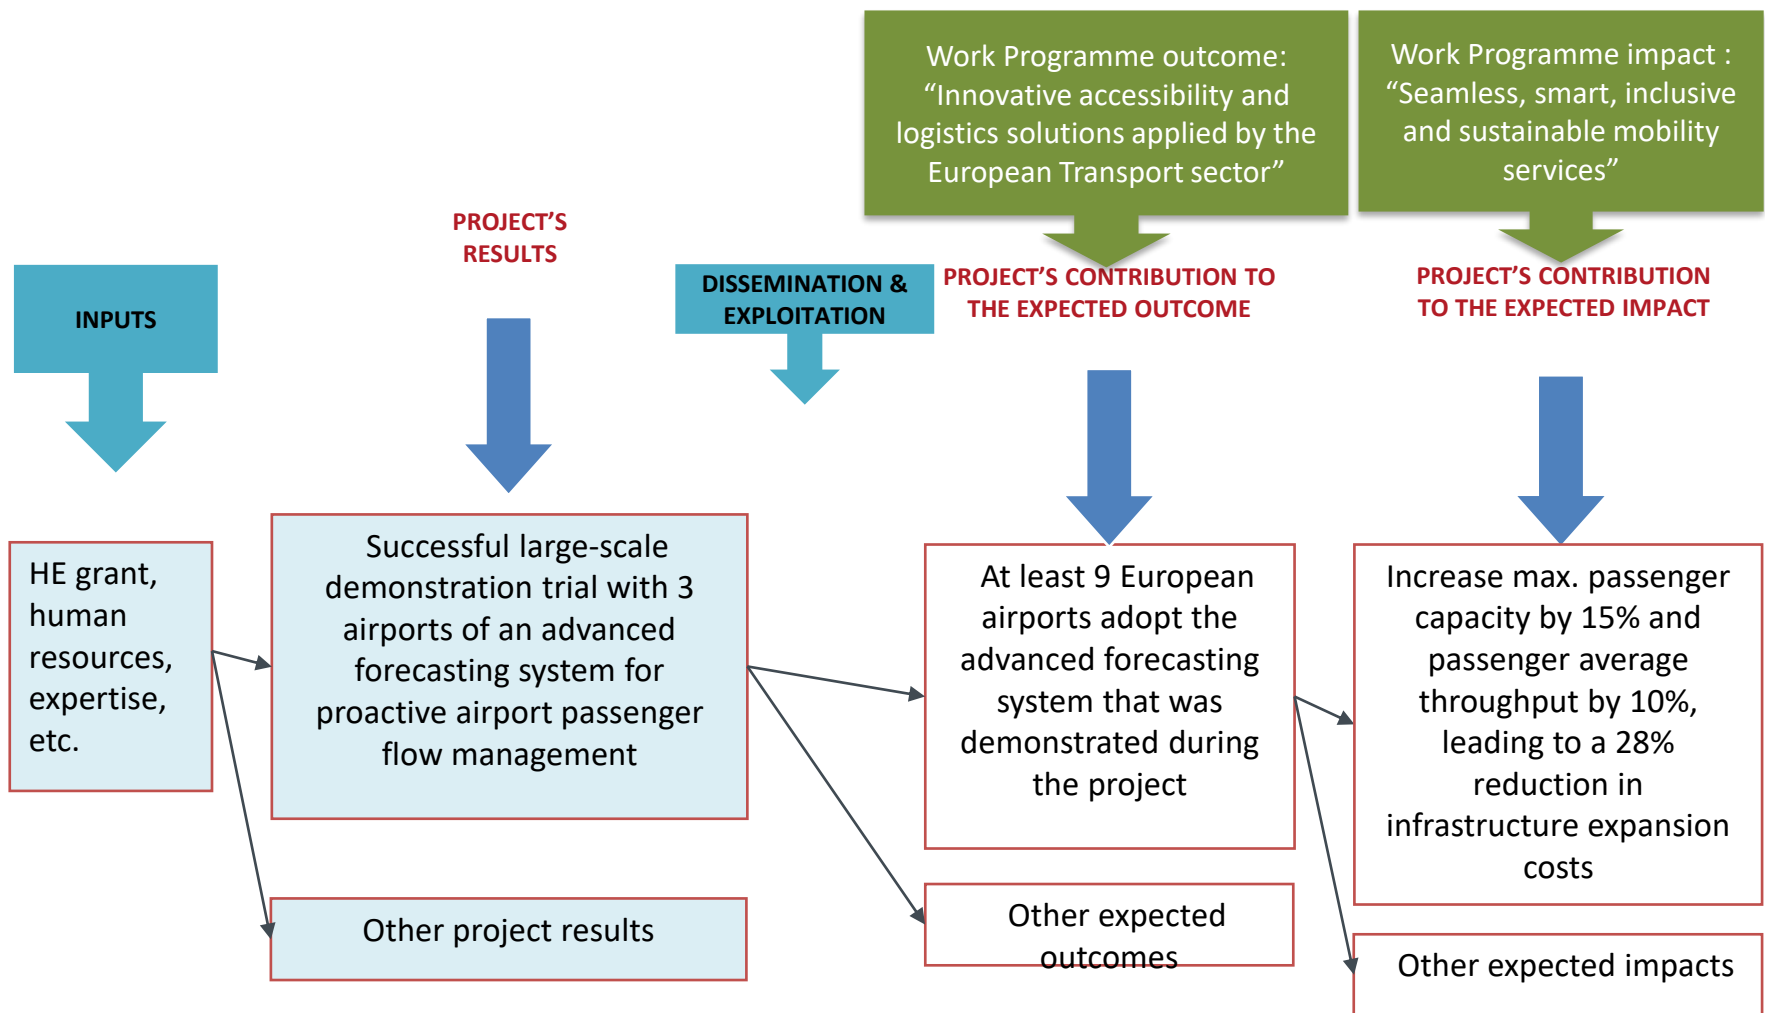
Work Programme outcome: "Innovative accessibility and logistics solutions applied by the European Transport sector"

Work Programme impact : "Seamless, smart, inclusive and sustainable mobility services"

INPUTS

PROJECT'S RESULTS

DISSEMINATION & EXPLOITATION

PROJECT'S CONTRIBUTION TO THE EXPECTED OUTCOME

PROJECT'S CONTRIBUTION TO THE EXPECTED IMPACT

HE grant, human resources, expertise, etc.

Successful large-scale demonstration trial with 3 airports of an advanced forecasting system for proactive airport passenger flow management

At least 9 European airports adopt the advanced forecasting system that was demonstrated during the project

Increase max. passenger capacity by 15% and passenger average throughput by 10%, leading to a 28% reduction in infrastructure expansion costs

Other project results

Other expected outcomes

Other expected impacts